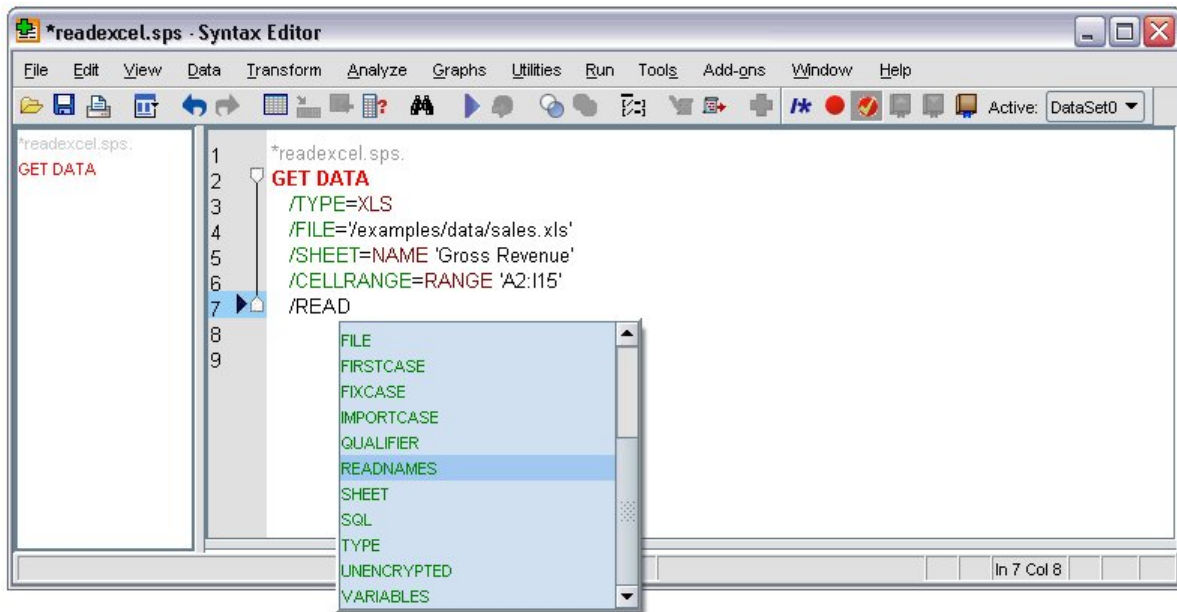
*readexcel.sps - Syntax Editor

File Edit View Data Transform Analyze Graphs Utilities Run Tools Add-ons Window Help

Active: DataSet0

*readexcel.sps.
GET DATA

1 *readexcel.sps.
2 GET DATA
3 /TYPE=XLS
4 /FILE='/examples/data/sales.xls'
5 /SHEET=NAME 'Gross Revenue'
6 /CELLRANGE=RANGE 'A2:I15'
7 /READ
8
9

FILE
FIRSTCASE
FIXCASE
IMPORTCASE
QUALIFIER
READNAMES
SHEET
SQL
TYPE
UNENCRYPTED
VARIABLES

In 7 Col 8